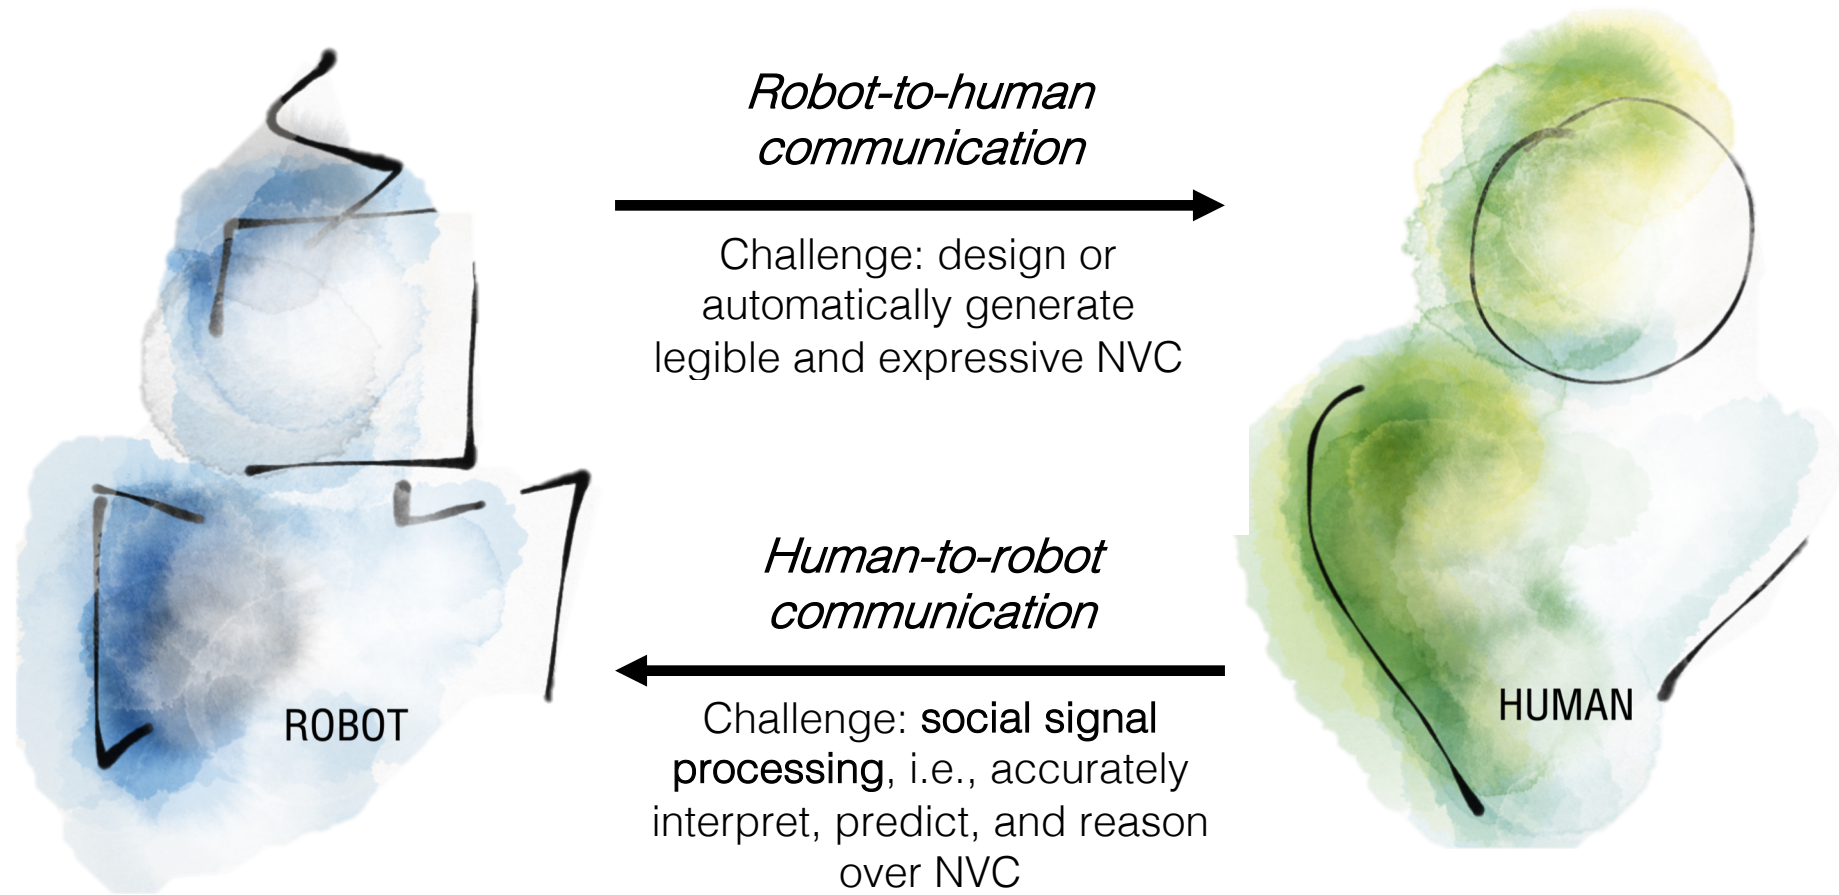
Robot-to-human communication

Challenge: design or automatically generate legible and expressive NVC

Human-to-robot communication

Challenge: social signal processing, i.e., accurately interpret, predict, and reason over NVC

ROBOT

HUMAN